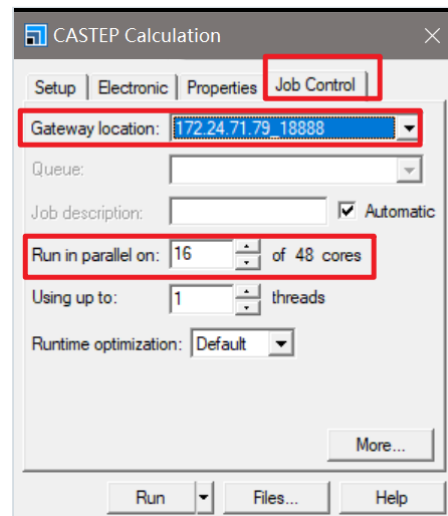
CASTEP Calculation

Setup | Electronic | Properties | Job Control

Gateway location: 172.24.71.79_18888

Queue:

Job description: Automatic

Run in parallel on: 16 of 48 cores

Using up to: 1 threads

Runtime optimization: Default

More...

Run | Files... | Help